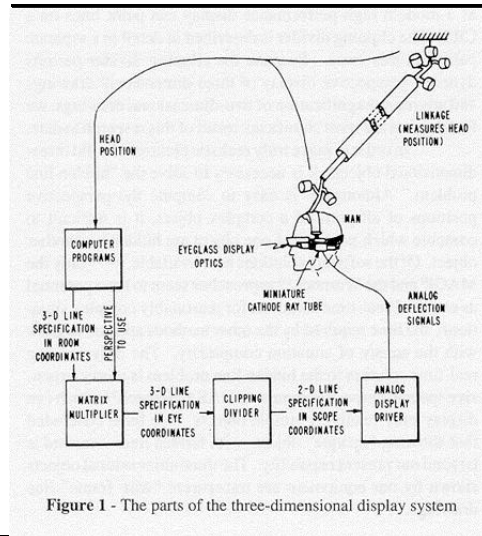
HEAD POSITION

LINKAGE (MEASURES HEAD POSITION)

COMPUTER PROGRAMS

EYEGLASS DISPLAY OPTICS

MAN

MINIATURE CATHODE RAY TUBE

ANALOG DEFLECTION SIGNALS

3-D LINE SPECIFICATION IN ROOM COORDINATES

PERSPECTIVE TO USE

MATRIX MULTIPLIER

3-D LINE SPECIFICATION IN EYE COORDINATES

CLIPPING DIVIDER

2-D LINE SPECIFICATION IN SCOPE COORDINATES

ANALOG DISPLAY DRIVER

Figure 1 - The parts of the three-dimensional display system